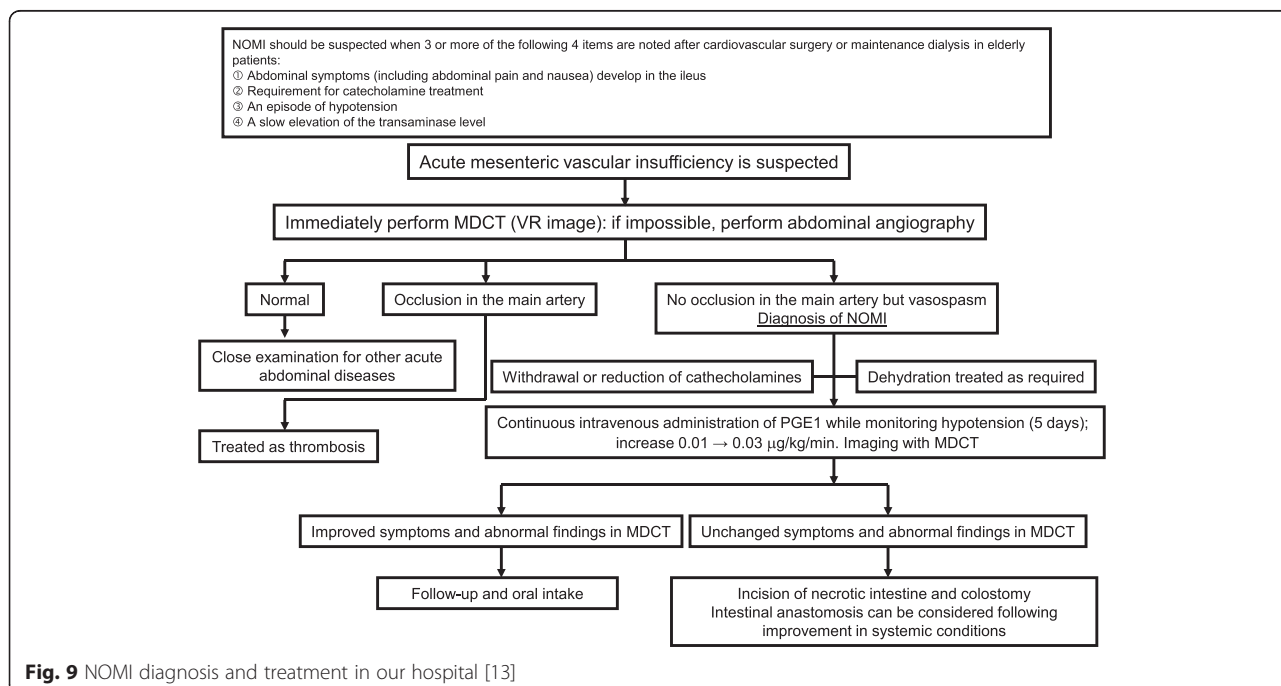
NOMI should be suspected when 3 or more of the following 4 items are noted after cardiovascular surgery or maintenance dialysis in elderly patients:
① Abdominal symptoms (including abdominal pain and nausea) develop in the ileus
② Requirement for catecholamine treatment
③ An episode of hypotension
④ A slow elevation of the transaminase level

Acute mesenteric vascular insufficiency is suspected

Immediately perform MDCT (VR image): if impossible, perform abdominal angiography

Normal

Occlusion in the main artery

No occlusion in the main artery but vasospasm
Diagnosis of NOMI

Close examination for other acute abdominal diseases

Withdrawal or reduction of cathecholamines

Dehydration treated as required

Continuous intravenous administration of PGE1 while monitoring hypotension (5 days); increase 0.01 → 0.03 μg/kg/min. Imaging with MDCT

Treated as thrombosis

Improved symptoms and abnormal findings in MDCT

Unchanged symptoms and abnormal findings in MDCT

Follow-up and oral intake

Incision of necrotic intestine and colostomy
Intestinal anastomosis can be considered following improvement in systemic conditions

Fig. 9 NOMI diagnosis and treatment in our hospital [13]